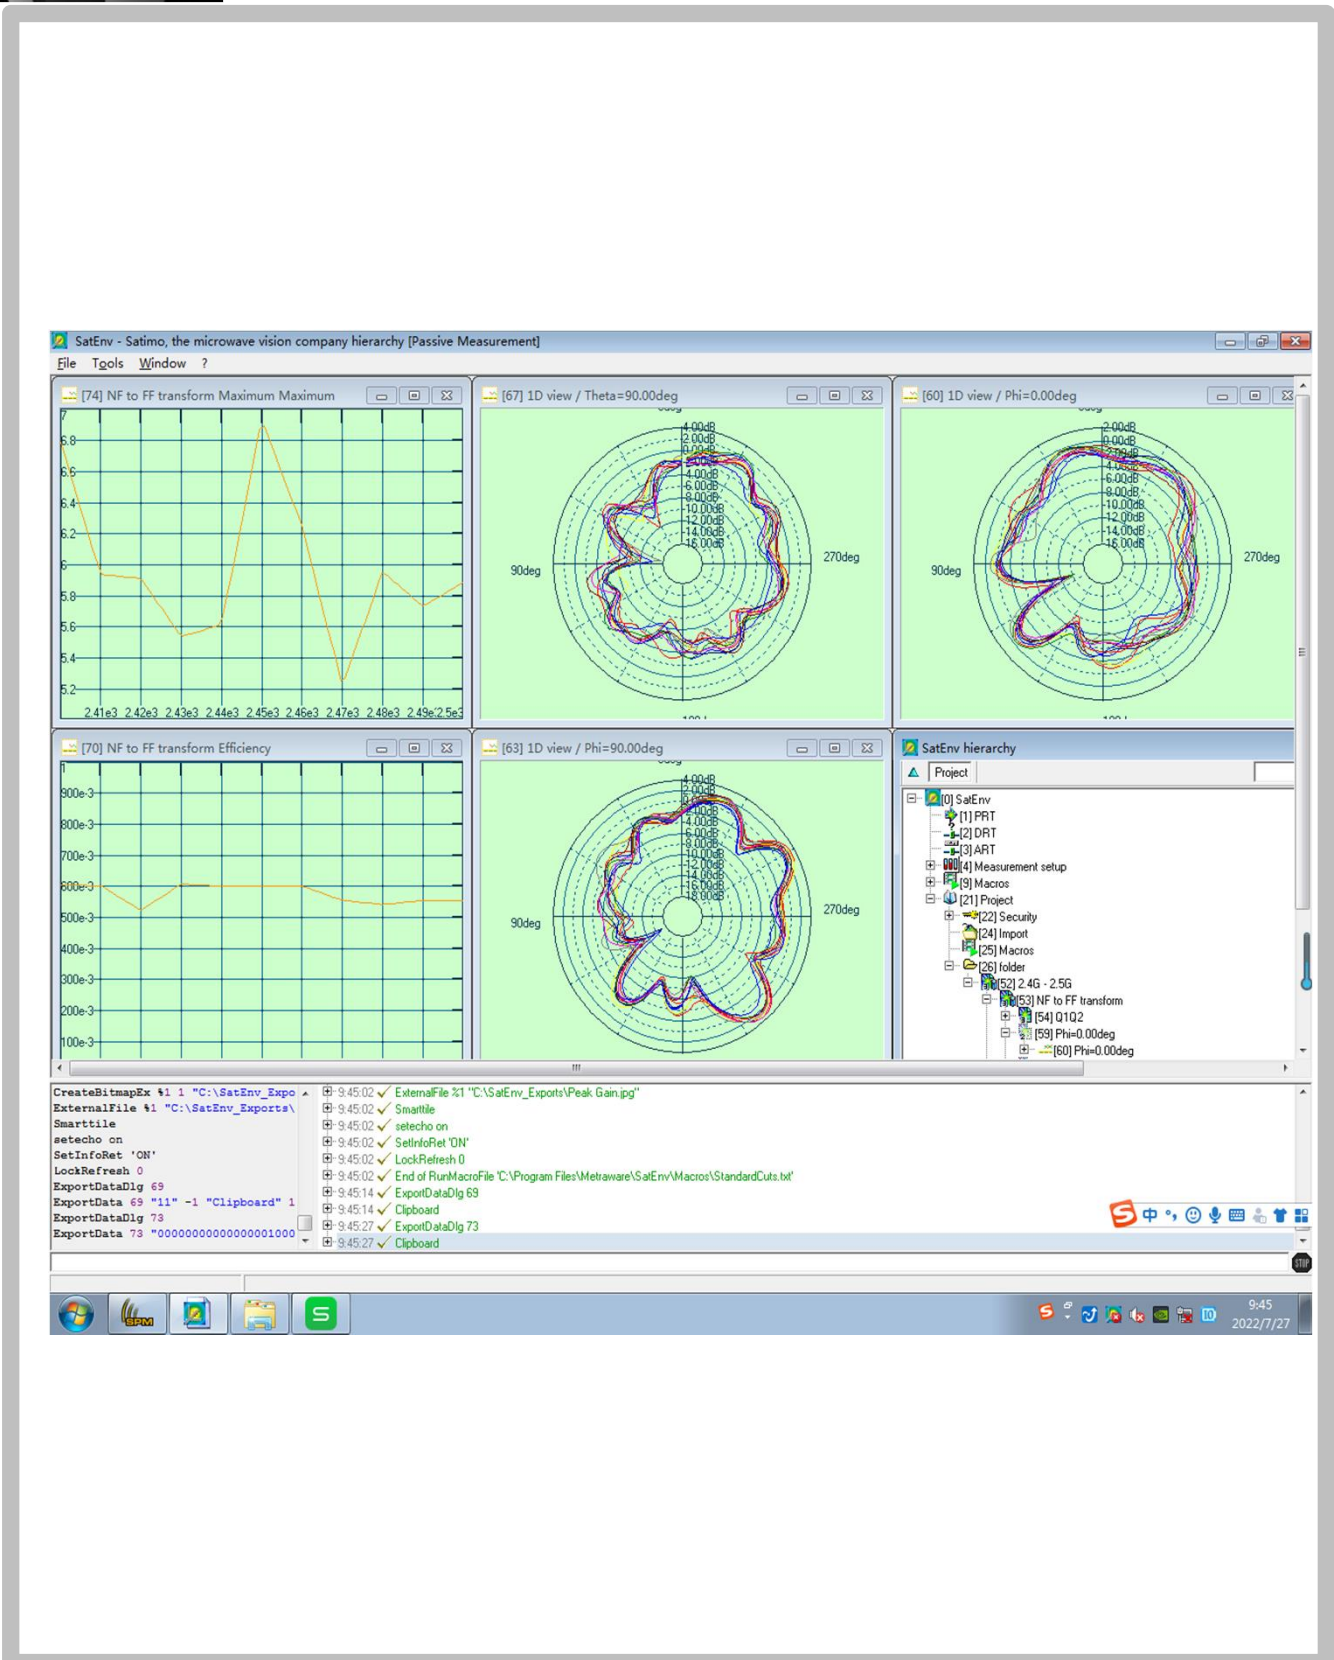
SatEnv - Satimo, the microwave vision company hierarchy [Passive Measurement]

File Tools Window ?

[74] NF to FF transform Maximum Maximum

7
6.8
6.6
6.4
6.2
6
5.8
5.6
5.4
5.2
2.41e3 2.42e3 2.43e3 2.44e3 2.45e3 2.46e3 2.47e3 2.48e3 2.49e3 2.5e3

[67] 1D view / Theta=90.00deg

4.00dB
2.00dB
0.00dB
2.00dB
4.00dB
6.00dB
8.00dB
10.00dB
12.00dB
14.00dB
16.00dB
90deg
270deg

[60] 1D view / Phi=0.00deg

2.00dB
0.00dB
2.00dB
4.00dB
6.00dB
8.00dB
10.00dB
12.00dB
14.00dB
16.00dB
90deg
270deg

[70] NF to FF transform Efficiency

1
900e-3
800e-3
700e-3
600e-3
500e-3
400e-3
300e-3
200e-3
100e-3

[63] 1D view / Phi=90.00deg

4.00dB
2.00dB
0.00dB
2.00dB
4.00dB
6.00dB
8.00dB
10.00dB
12.00dB
14.00dB
16.00dB
18.00dB
90deg
270deg

SatEnv hierarchy

Project

[0] SatEnv
[1] PRT
[2] DRT
[3] ART
[4] Measurement setup
[9] Macros
[21] Project
[22] Security
[24] Import
[25] Macros
[26] folder
[52] 2.4G - 2.5G
[53] NF to FF transform
[54] Q1Q2
[59] Phi=0.00deg
[60] Phi=0.00deg

CreateBitmapEx %1 1 "C:\SatEnv_Expo
ExternalFile %1 "C:\SatEnv_Exports\
Smarttile
setecho on
SetInfoRet 'ON'
LockRefresh 0
ExportDataDlg 69
ExportData 69 "11" -1 "Clipboard" 1
ExportDataDlg 73
ExportData 73 "00000000000000001000

9:45:02 ExternalFile %1 "C:\SatEnv_Exports\Peak Gain.jpg"
9:45:02 Smarttile
9:45:02 setecho on
9:45:02 SetInfoRet 'ON'
9:45:02 LockRefresh 0
9:45:02 End of RunMacroFile 'C:\Program Files\Metraware\SatEnv\Macros\StandardCuts.txt'
9:45:14 ExportDataDlg 69
9:45:14 Clipboard
9:45:27 ExportDataDlg 73
9:45:27 Clipboard

9:45
2022/7/27